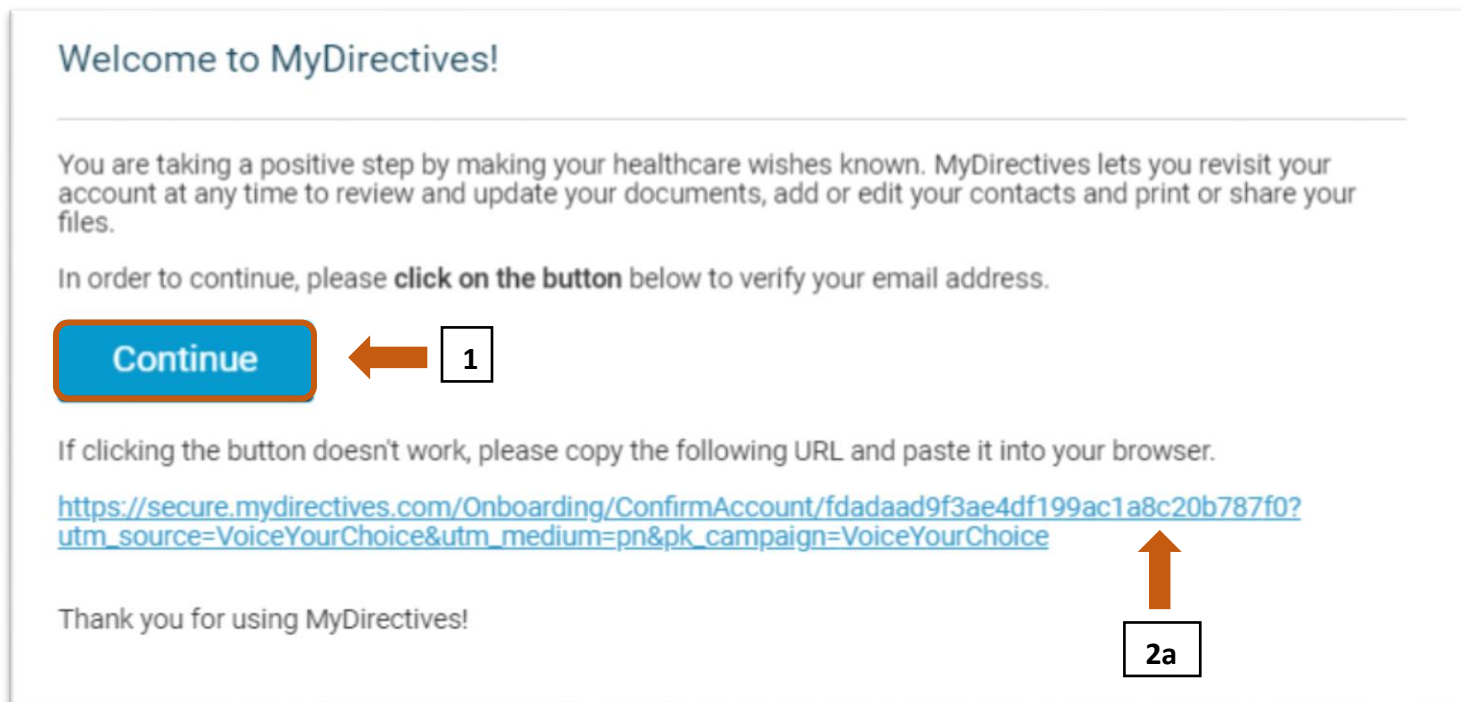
Welcome to MyDirectives!

You are taking a positive step by making your healthcare wishes known. MyDirectives lets you revisit your account at any time to review and update your documents, add or edit your contacts and print or share your files.

In order to continue, please **click on the button** below to verify your email address.

Continue

1

If clicking the button doesn't work, please copy the following URL and paste it into your browser.

https://secure.mydirectives.com/Onboarding/ConfirmAccount/fdadaad9f3ae4df199ac1a8c20b787f0?utm_source=VoiceYourChoice&utm_medium=pn&pk_campaign=VoiceYourChoice

Thank you for using MyDirectives!

2a